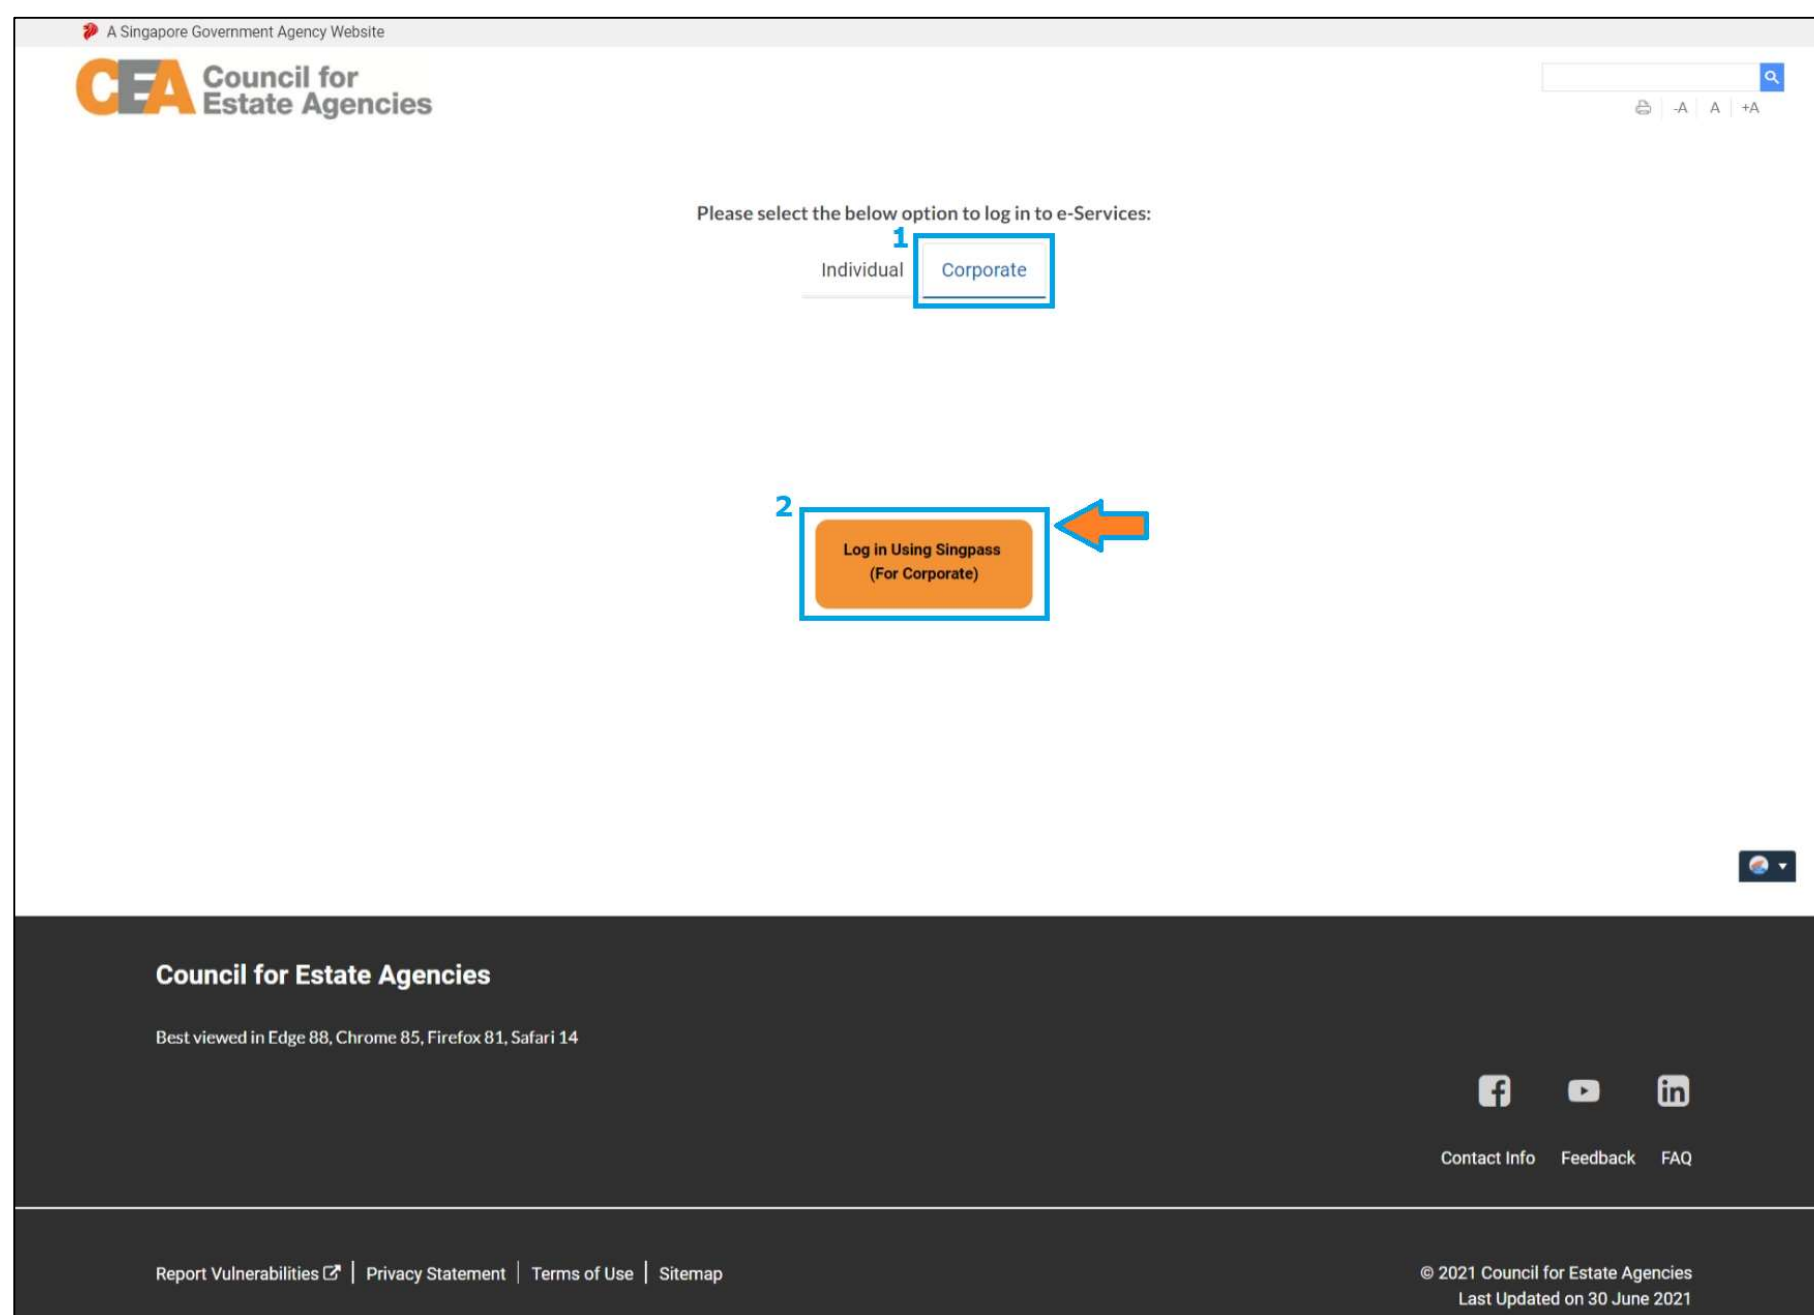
A Singapore Government Agency Website

CEA Council for Estate Agencies

-A A +A

Please select the below option to log in to e-Services:

1

Individual Corporate

2

Log in Using Singpass (For Corporate)

Council for Estate Agencies

Best viewed in Edge 88, Chrome 85, Firefox 81, Safari 14

Contact Info Feedback FAQ

Report Vulnerabilities | Privacy Statement | Terms of Use | Sitemap

© 2021 Council for Estate Agencies
Last Updated on 30 June 2021